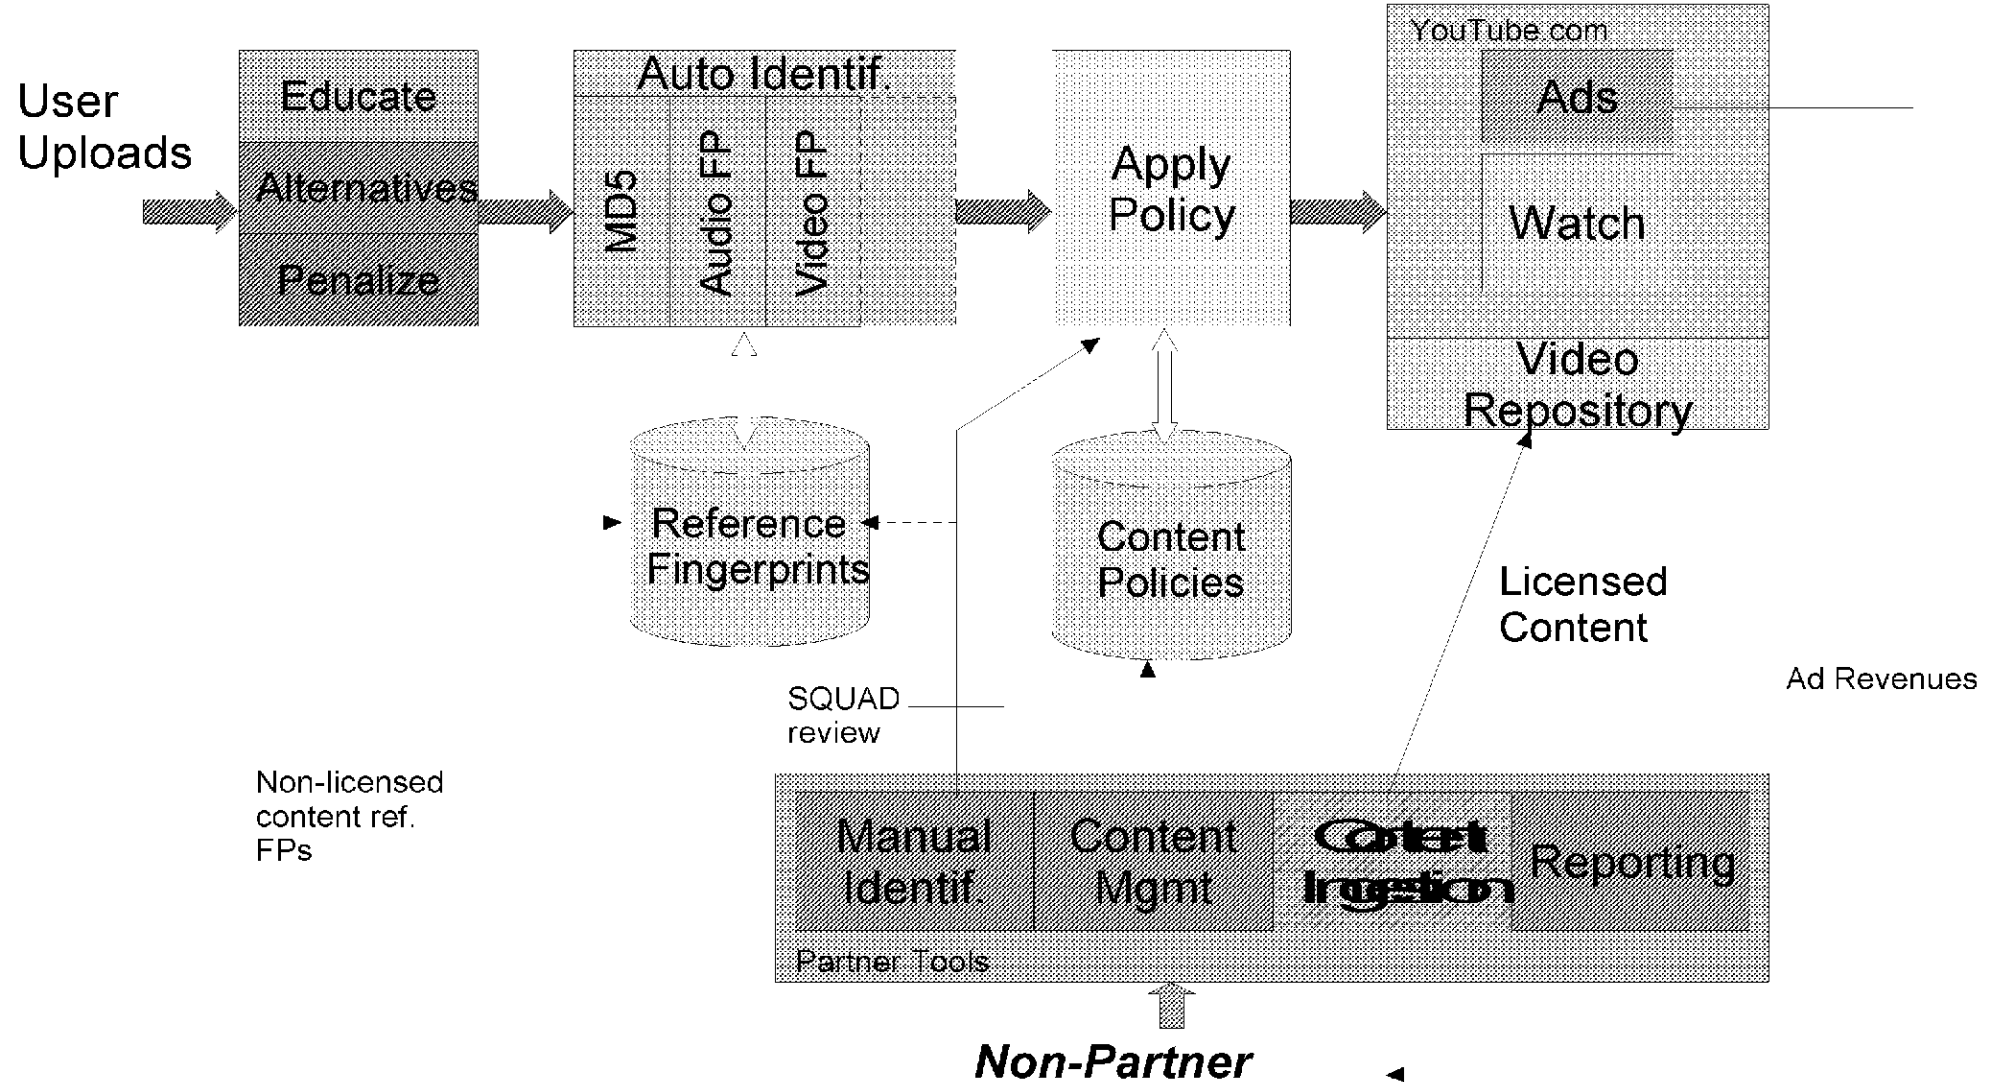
User Uploads

Educate

Alternatives

Penalize

Auto Identif.

MD5

Audio FP

Video FP

Apply Policy

YouTube.com

Ads

Watch

Video Repository

Reference Fingerprints

Content Policies

Licensed Content

Ad Revenues

SQUAD review

Non-licensed content ref. FPs

Manual Identif.

Content Mgmt

Content Ingestion

Reporting

Partner Tools

Non-Partner